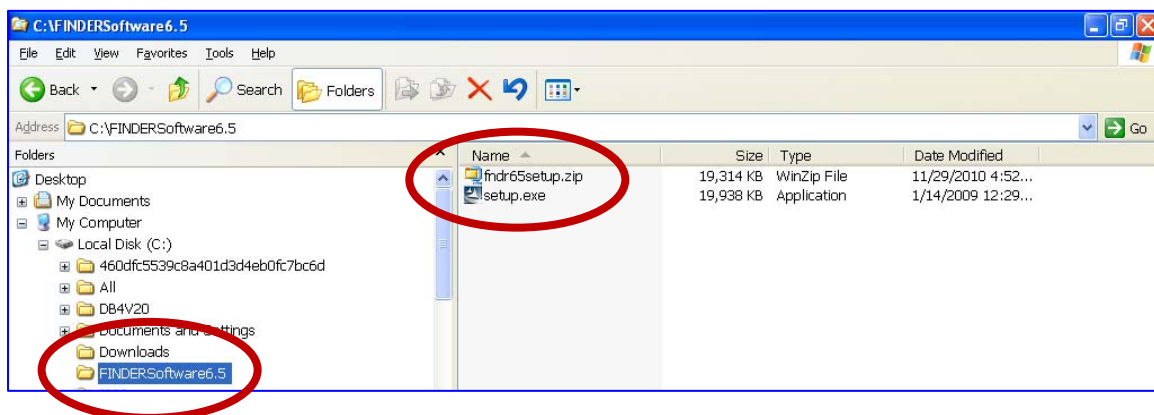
C:\FINDERSoftware6.5

File Edit View Favorites Tools Help

Back Search Folders

Address C:\FINDERSoftware6.5 Go

Folders

Desktop
My Documents
My Computer
Local Disk (C:)
460dfc5539c8a401d3d4eb0fc7bc6d
All
DB4V20
Documents and Settings
Downloads
FINDERSoftware6.5

| Name | Size | Type | Date Modified |
|---|---|---|---|
| fndr65setup.zip | 19,314 KB | WinZip File | 11/29/2010 4:52... |
| setup.exe | 19,938 KB | Application | 1/14/2009 12:29... |